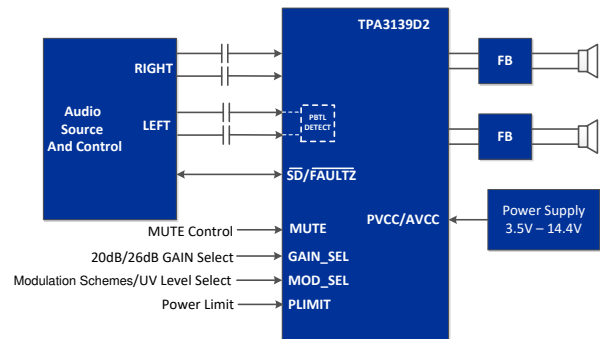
TPA3139D2

Audio Source And Control

RIGHT

LEFT

PBTL DETECT

$\overline{SD}/\overline{FAULTZ}$

FB

FB

MUTE Control

MUTE

PVCC/AVCC

Power Supply 3.5V – 14.4V

20dB/26dB GAIN Select

GAIN_SEL

Modulation Schemes/UV Level Select

MOD_SEL

Power Limit

PLIMIT